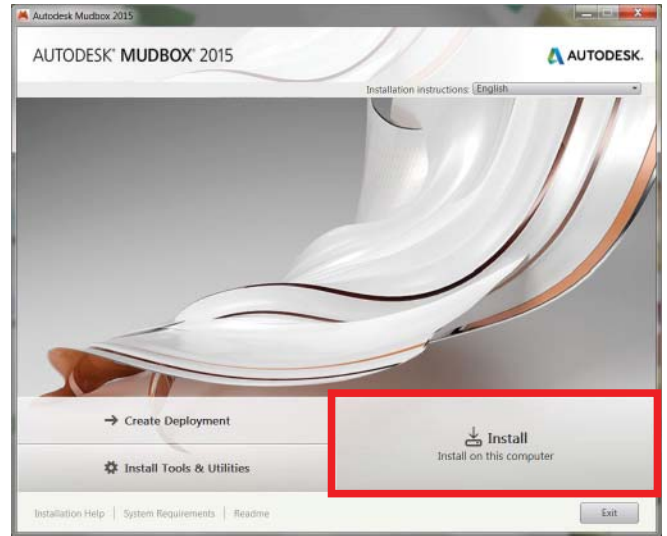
Autodesk Mudbox 2015

AUTODESK® MUDBOX® 2015

AUTODESK.

Installation instructions: English

Create Deployment

Install Tools & Utilities

Install
Install on this computer

Installation Help | System Requirements | Readme

Exit